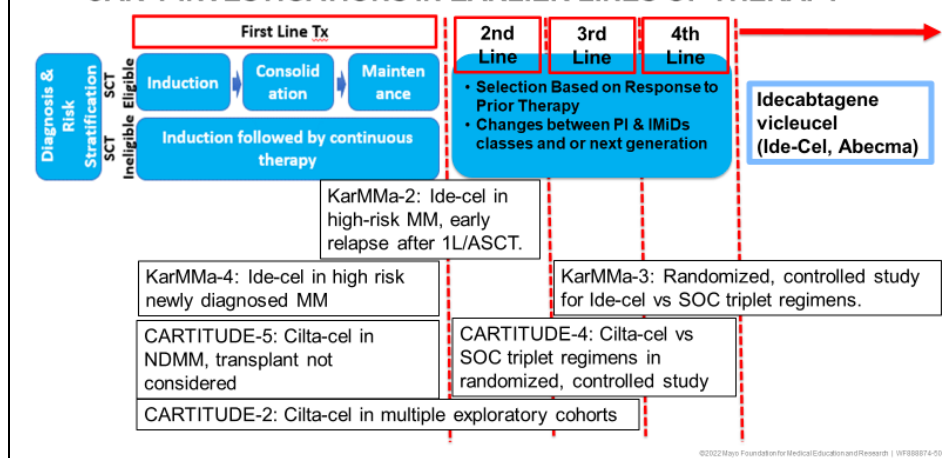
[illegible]

First Line Tx

2nd Line

3rd Line

4th Line

Diagnosis & Risk Stratification

SCT Eligible

SCT Ineligible

Induction

Consolidation

Maintenance

Induction followed by continuous therapy

• Selection Based on Response to Prior Therapy
• Changes between PI & IMiDs classes and or next generation

Idecabtagene vicleucel (Ide-Cel, Abecma)

KarMMa-2: Ide-cel in high-risk MM, early relapse after 1L/ASCT.

KarMMa-4: Ide-cel in high risk newly diagnosed MM

KarMMa-3: Randomized, controlled study for Ide-cel vs SOC triplet regimens.

CARTITUDE-5: Cilta-cel in NDMM, transplant not considered

CARTITUDE-4: Cilta-cel vs SOC triplet regimens in randomized, controlled study

CARTITUDE-2: Cilta-cel in multiple exploratory cohorts

©2022 Mayo Foundation for Medical Education and Research | WF888874-50